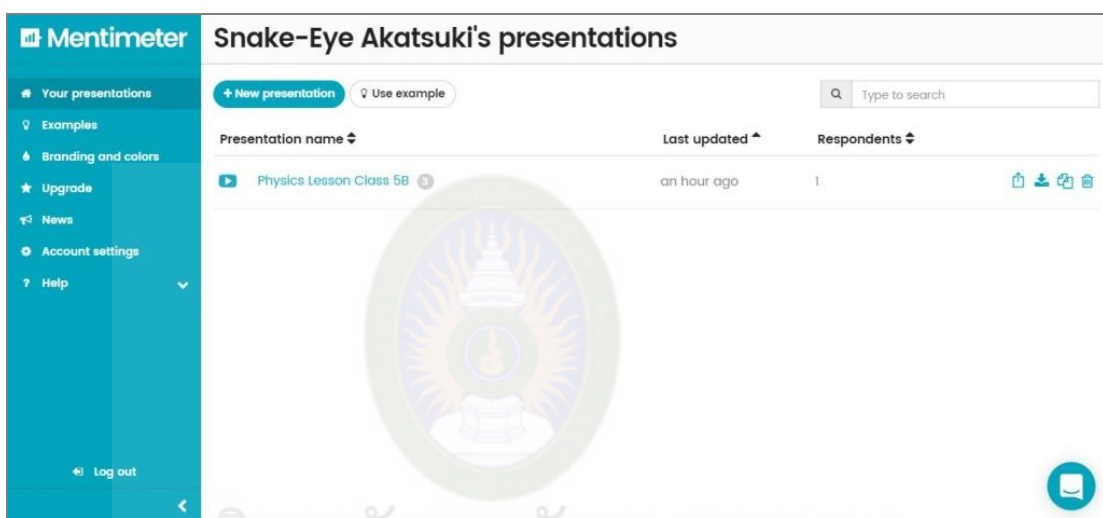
Mentimeter

Your presentations
Examples
Branding and colors
Upgrade
News
Account settings
Help

Log out

Snake-Eye Akatsuki's presentations

+ New presentation
Use example
Type to search

| Presentation name | Last updated | Respondents |
|---|---|---|
| Physics Lesson Class 5B 3 | an hour ago | 1 |